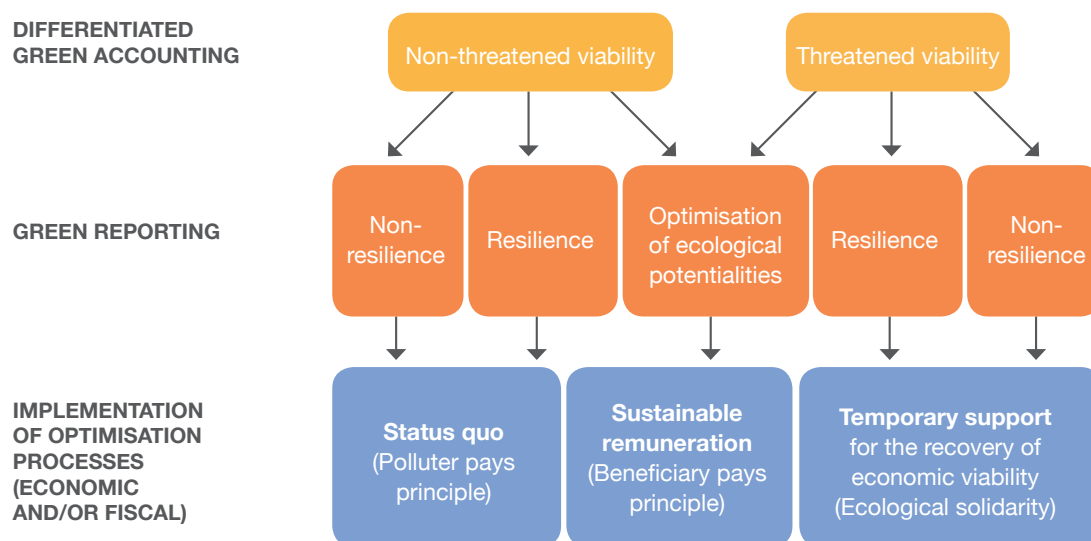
DIFFERENTIATED GREEN ACCOUNTING

Non-threatened viability

Threatened viability

GREEN REPORTING

Non-resilience

Resilience

Optimisation of ecological potentialities

Resilience

Non-resilience

IMPLEMENTATION OF OPTIMISATION PROCESSES (ECONOMIC AND/OR FISCAL)

Status quo (Polluter pays principle)

Sustainable remuneration (Beneficiary pays principle)

Temporary support for the recovery of economic viability (Ecological solidarity)